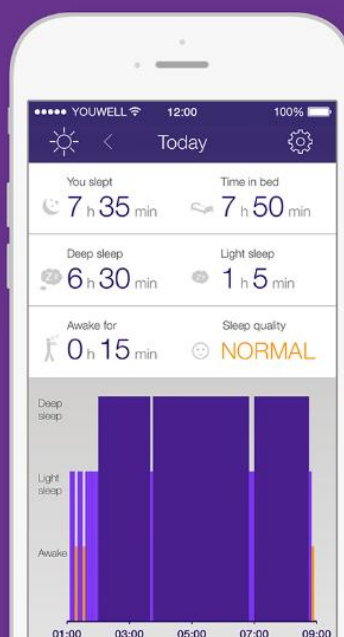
●●●●● YOUWELL 12:00 100%

< Today

You slept
7 h 35 min

Time in bed
7 h 50 min

Deep sleep
6 h 30 min

Light sleep
1 h 5 min

Awake for
0 h 15 min

Sleep quality
NORMAL

Deep sleep

Light sleep

Awake

01:00 03:00 05:00 07:00 09:00